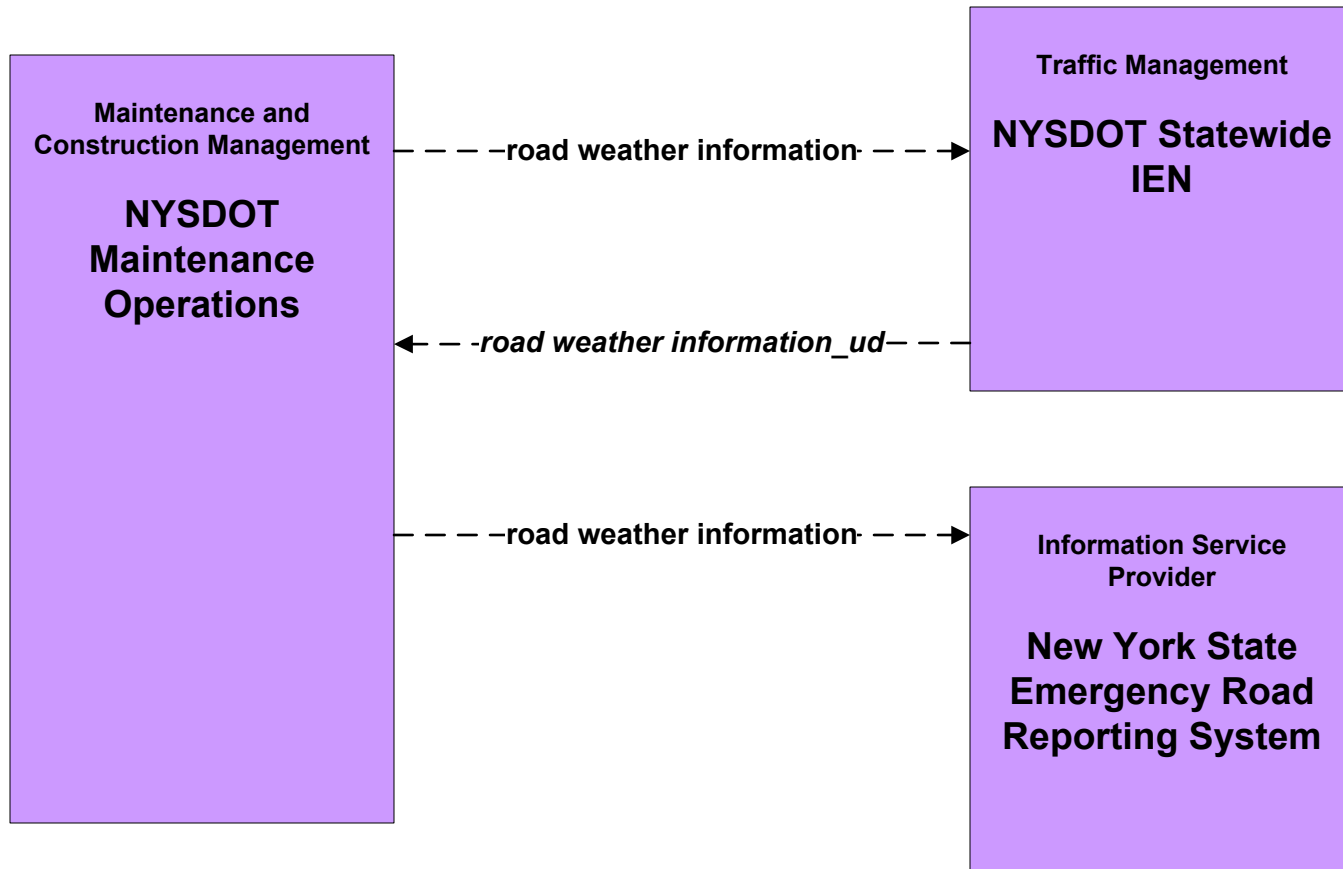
Maintenance and Construction Management

NYSDOT Maintenance Operations

road weather information

road weather information_ud

road weather information

Traffic Management

NYSDOT Statewide IEN

Information Service Provider

New York State Emergency Road Reporting System